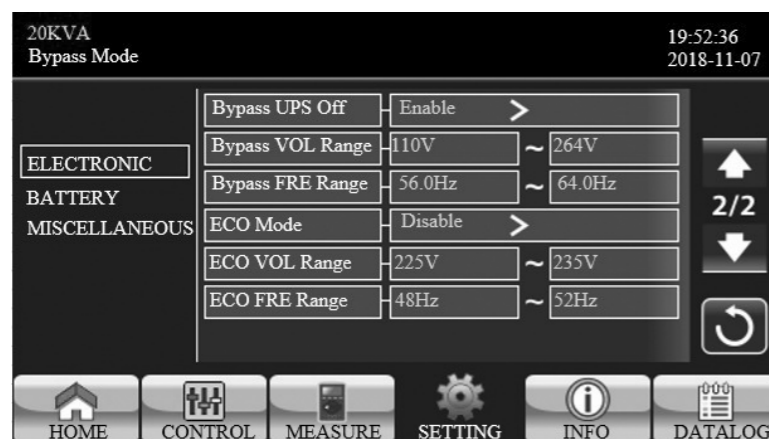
20KVA
Bypass Mode

19:52:36
2018-11-07

ELECTRONIC
BATTERY
MISCELLANEOUS

| | | | |
|---|---|---|---|
| Bypass UPS Off | Enable > | | |
| Bypass VOL Range | 110V | ~ | 264V |
| Bypass FRE Range | 56.0Hz | ~ | 64.0Hz |
| ECO Mode | Disable > | | |
| ECO VOL Range | 225V | ~ | 235V |
| ECO FRE Range | 48Hz | ~ | 52Hz |

2/2

HOME CONTROL MEASURE SETTING INFO DATALOG